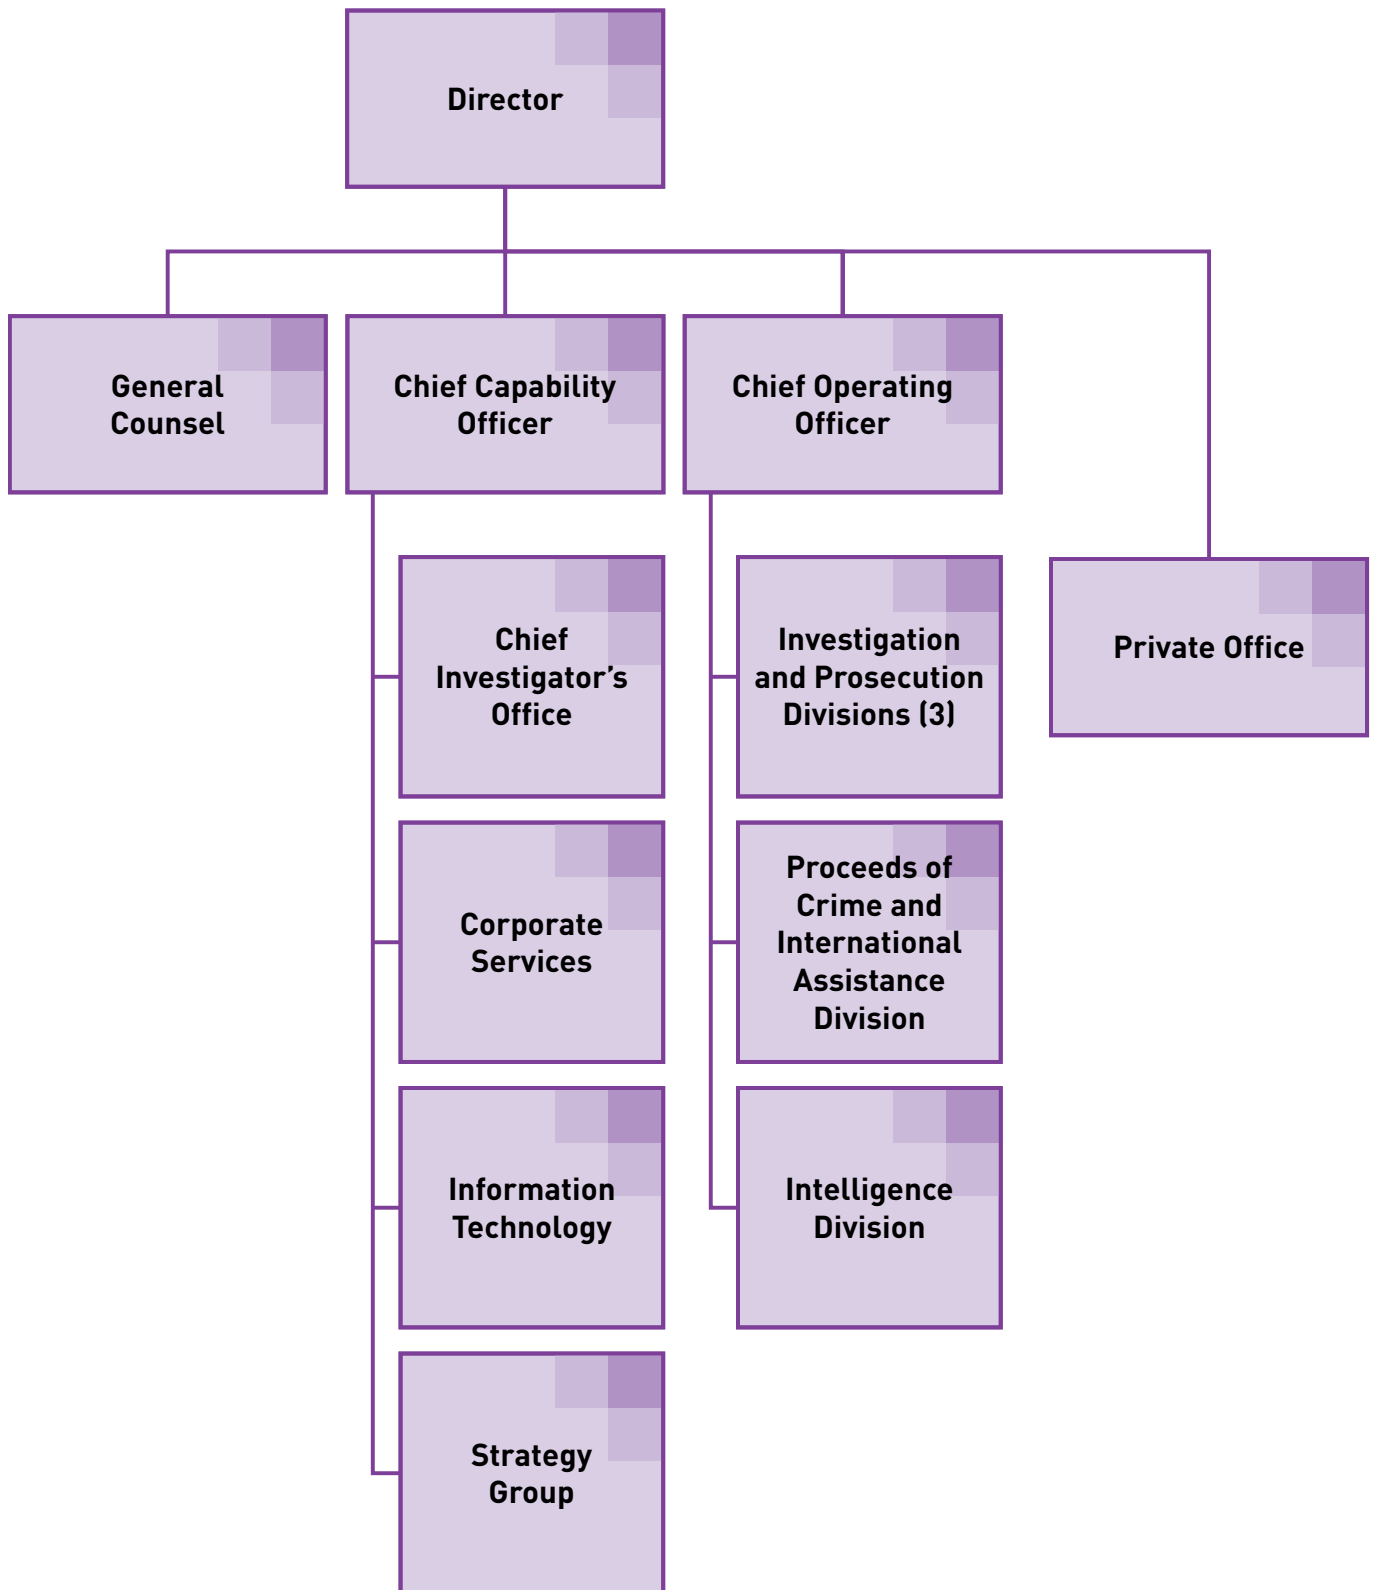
Director

General Counsel

Chief Capability Officer

Chief Operating Officer

Private Office

Chief Investigator’s Office

Corporate Services

Information Technology

Strategy Group

Investigation and Prosecution Divisions (3)

Proceeds of Crime and International Assistance Division

Intelligence Division